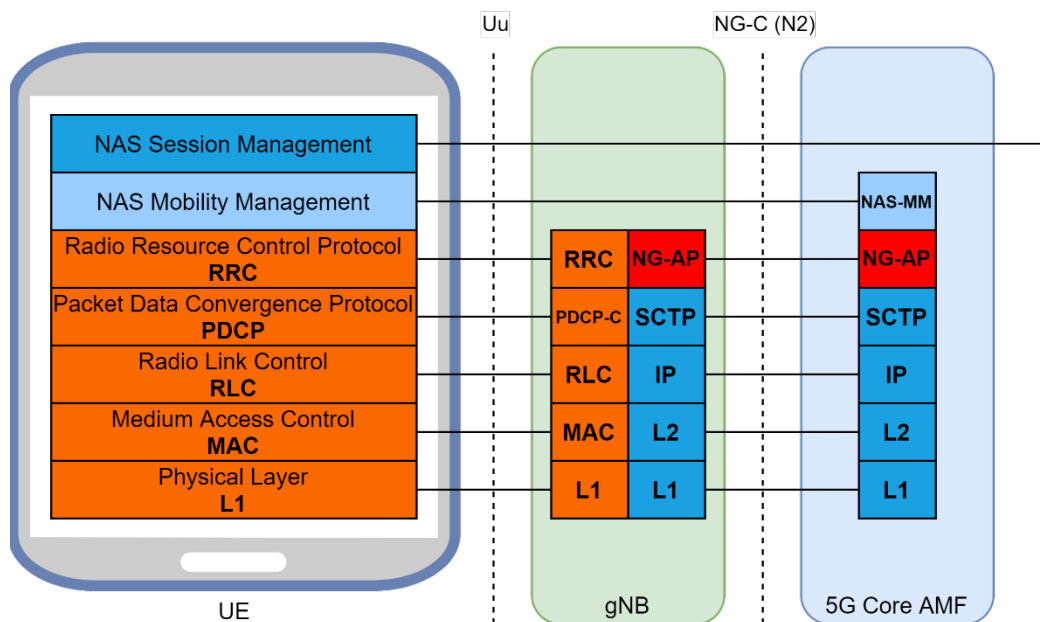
Uu

NG-C (N2)

NAS Session Management

NAS Mobility Management

Radio Resource Control Protocol
**RRC**

Packet Data Convergence Protocol
**PDCP**

Radio Link Control
**RLC**

Medium Access Control
**MAC**

Physical Layer
**L1**

UE

| RRC | NG-AP |
|---|---|
| PDCP-C | SCTP |
| RLC | IP |
| MAC | L2 |
| L1 | L1 |

gNB

NAS-MM
NG-AP
SCTP
IP
L2
L1

5G Core AMF